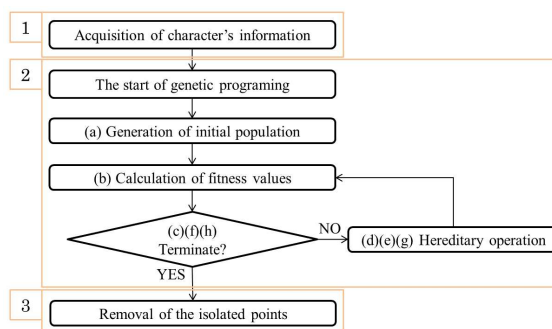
1
Acquisition of character's information

2
The start of genetic programing

(a) Generation of initial population

(b) Calculation of fitness values

(c)(f)(h)
Terminate?

NO

(d)(e)(g) Hereditary operation

YES

3
Removal of the isolated points